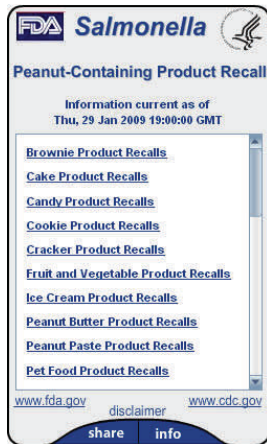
FDA Salmonella

Peanut-Containing Product Recall

Information current as of
Thu, 29 Jan 2009 19:00:00 GMT

Brownie Product Recalls
Cake Product Recalls
Candy Product Recalls
Cookie Product Recalls
Cracker Product Recalls
Fruit and Vegetable Product Recalls
Ice Cream Product Recalls
Peanut Butter Product Recalls
Peanut Paste Product Recalls
Pet Food Product Recalls

www.fda.gov
disclaimer
www.cdc.gov

share
info